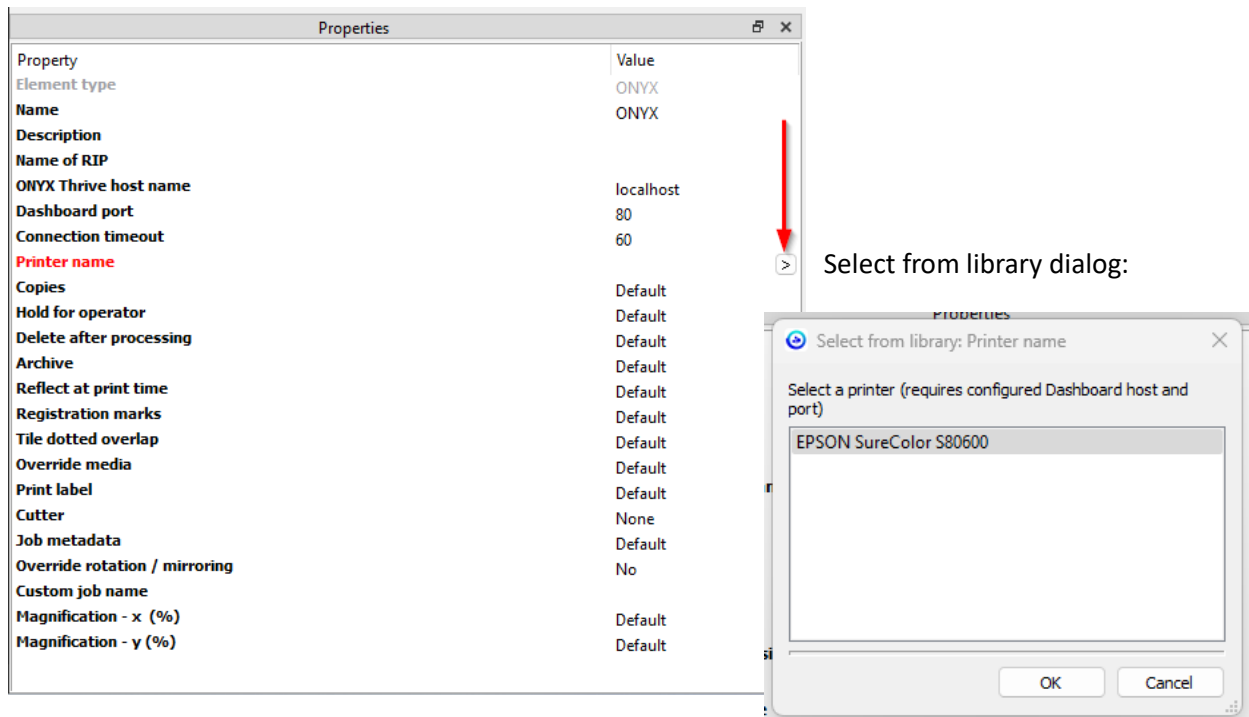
Properties

| Property | Value |
|---|---|
| Element type | ONYX |
| Name | ONYX |
| Description | |
| Name of RIP | |
| ONYX Thrive host name | localhost |
| Dashboard port | 80 |
| Connection timeout | 60 |
| Printer name | |
| Copies | Default |
| Hold for operator | Default |
| Delete after processing | Default |
| Archive | Default |
| Reflect at print time | Default |
| Registration marks | Default |
| Tile dotted overlap | Default |
| Override media | Default |
| Print label | Default |
| Cutter | None |
| Job metadata | Default |
| Override rotation / mirroring | No |
| Custom job name | |
| Magnification - x (%) | Default |
| Magnification - y (%) | Default |

>

Select from library dialog:

Properties

Select from library: Printer name

Select a printer (requires configured Dashboard host and port)

EPSON SureColor S80600

OK

Cancel